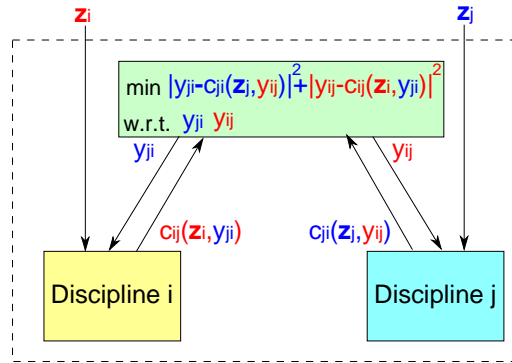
$\mathbf{z}_i$

$\mathbf{z}_j$

min $|y_{ji}-c_{ji}(\mathbf{z}_j,y_{ij})|^2+|y_{ij}-c_{ij}(\mathbf{z}_i,y_{ji})|^2$

w.r.t. $y_{ji}$ $y_{ij}$

$y_{ji}$

$y_{ij}$

$c_{ij}(\mathbf{z}_i,y_{ji})$

$c_{ji}(\mathbf{z}_j,y_{ij})$

Discipline i

Discipline j